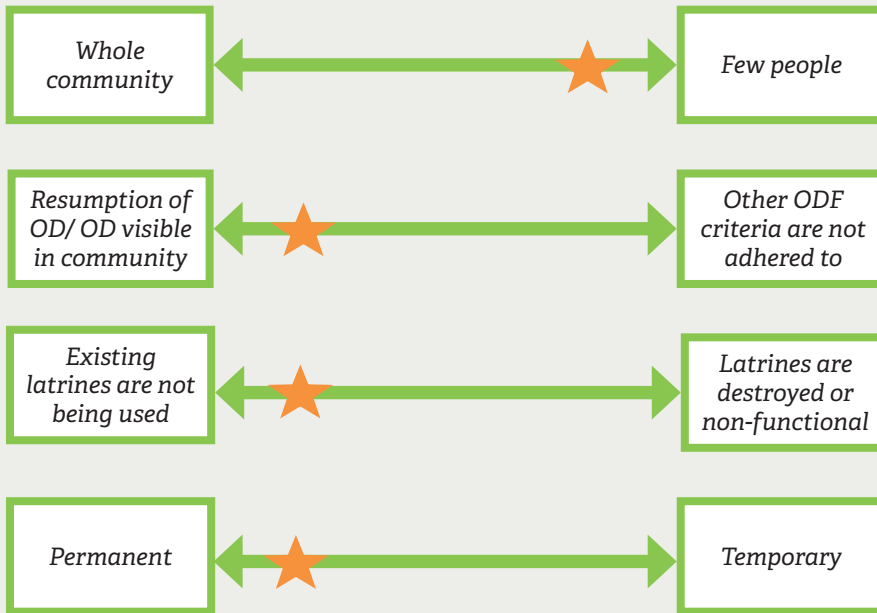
Whole community

Few people

Resumption of OD/ OD visible in community

Other ODF criteria are not adhered to

Existing latrines are not being used

Latrines are destroyed or non-functional

Permanent

Temporary